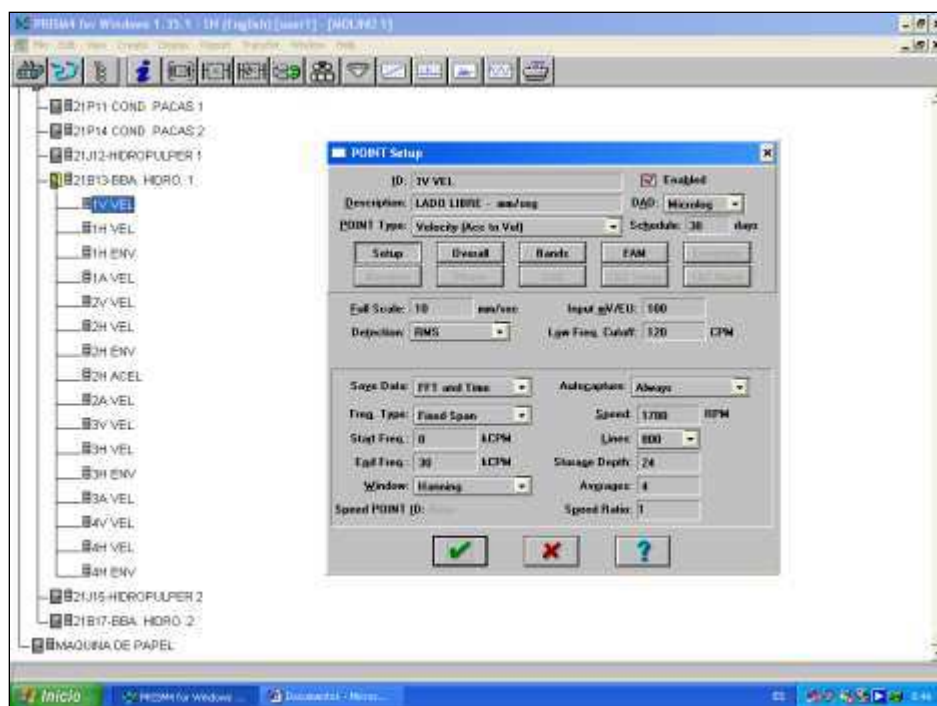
PRISM4 for Windows 1.35.1 - [English] [user1] - [MOLINO 1]
File Edit View Create Display Report Transfer Window Help

21P11 COND. PACAS 1
21P14 COND. PACAS 2
21J12-HIDROPULPER 1
21B13-BBA. HIDRO. 1
1V VEL
1H VEL
1H ENV
1A VEL
2V VEL
2H VEL
2H ENV
2H ACEL
2A VEL
3V VEL
3H VEL
3H ENV
3A VEL
4V VEL
4H VEL
4H ENV
21J15-HIDROPULPER 2
21B17-BBA. HIDRO. 2
MAQUINA DE PAPEL

POINT Setup

ID: 1V VEL
Enabled
Description: LADO LIBRE - mm/seg
DAD: Microlog
POINT Type: Velocity (Acc to Vel)
Schedule: 30 days

Setup
Overall
Bands
FAM
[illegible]
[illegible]
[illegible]
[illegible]
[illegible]
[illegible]

Full Scale: 10 mm/sec
Input mV/EU: 100
Detection: RMS
Low Freq. Cutoff: 120 CPM

Save Data: FFT and Time
Autocapture: Always
Freq. Type: Fixed Span
Speed: 1780 RPM
Start Freq.: 0 kCPM
Lines: 800
End Freq.: 30 kCPM
Storage Depth: 24
Window: Hanning
Averages: 4
Speed POINT ID: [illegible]
Speed Ratio: 1

?

Inicio
PRISM4 for Windows ...
Documento1 - Micro...